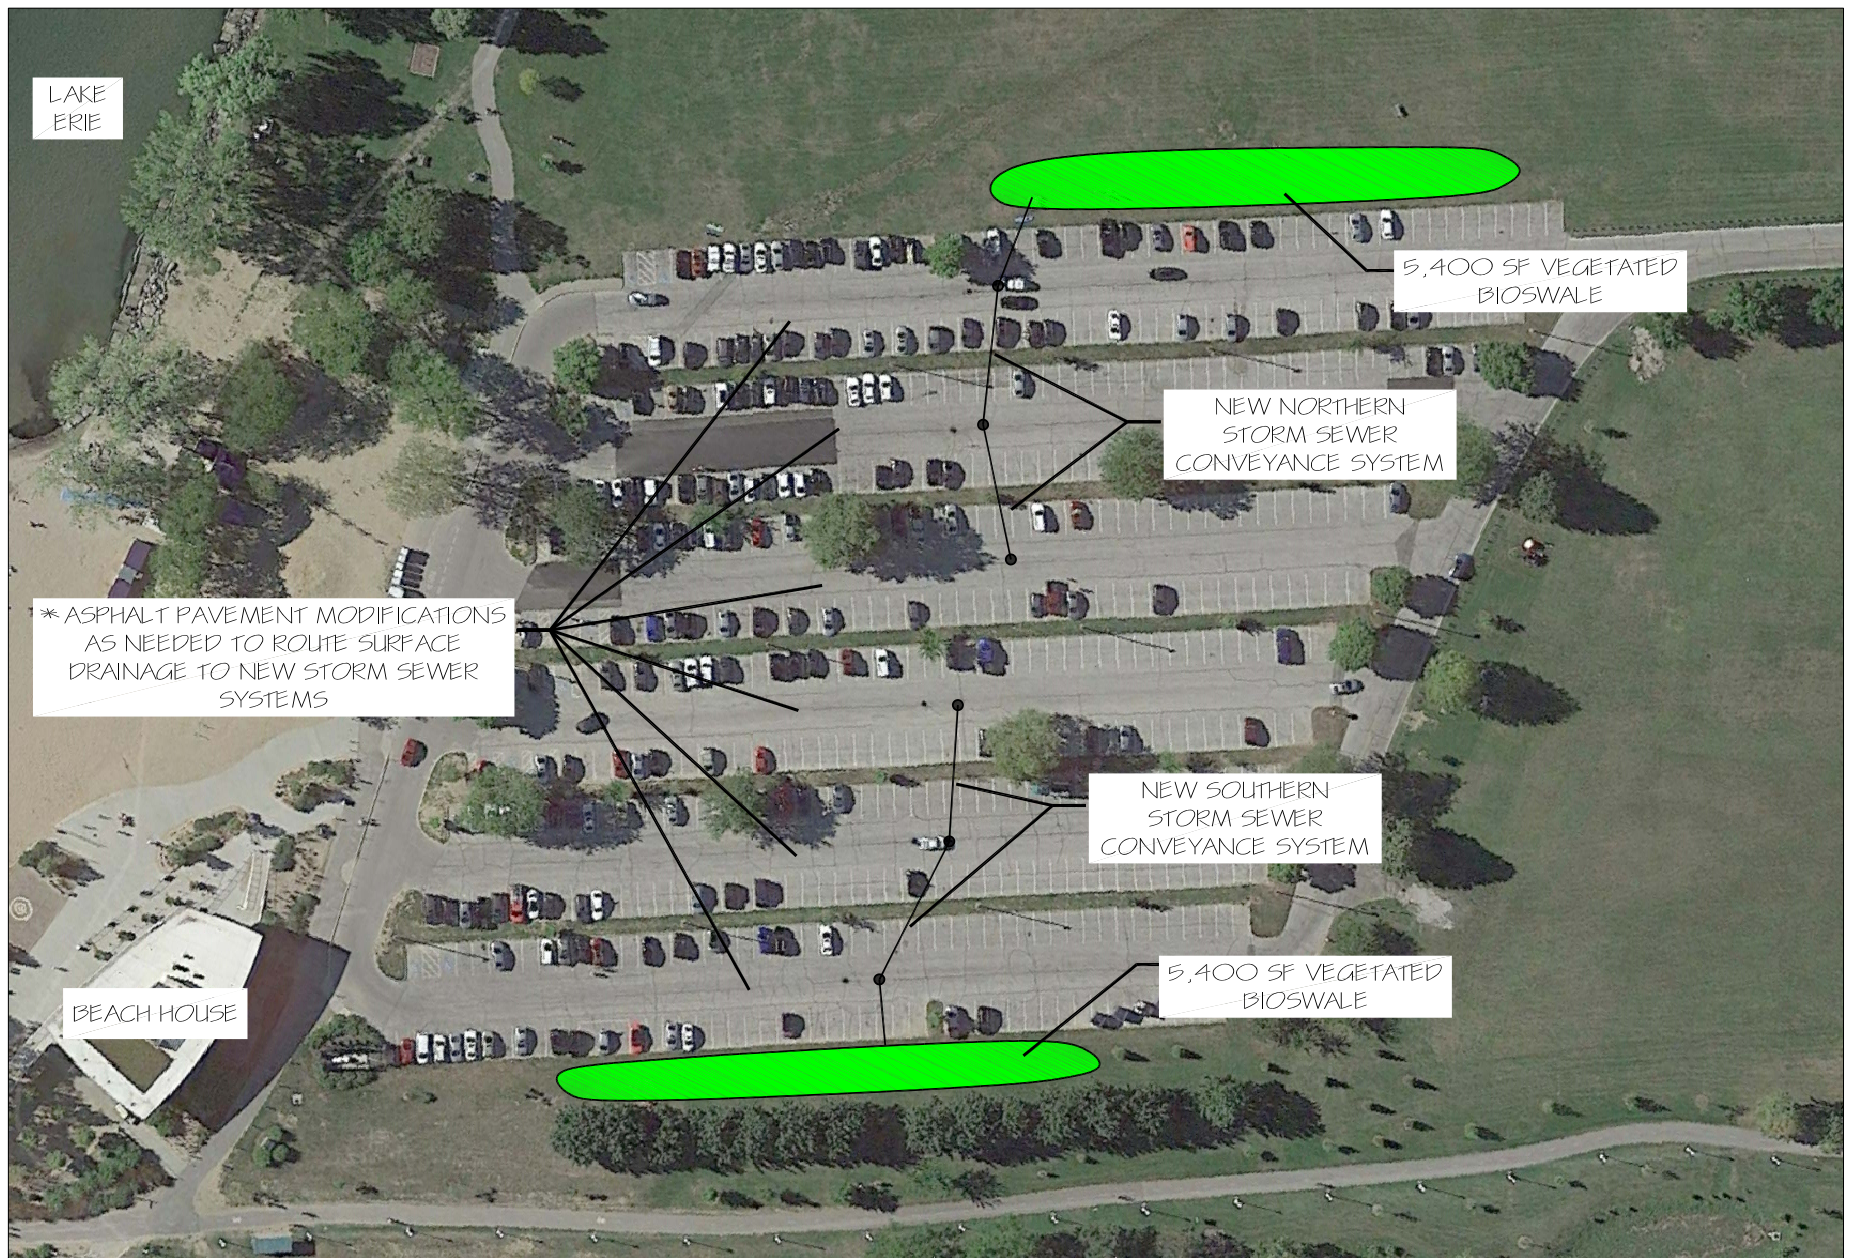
LAKE ERIE

5,400 SF VEGETATED BIOSWALE

NEW NORTHERN STORM SEWER CONVEYANCE SYSTEM

* ASPHALT PAVEMENT MODIFICATIONS AS NEEDED TO ROUTE SURFACE DRAINAGE TO NEW STORM SEWER SYSTEMS

NEW SOUTHERN STORM SEWER CONVEYANCE SYSTEM

5,400 SF VEGETATED BIOSWALE

BEACH HOUSE